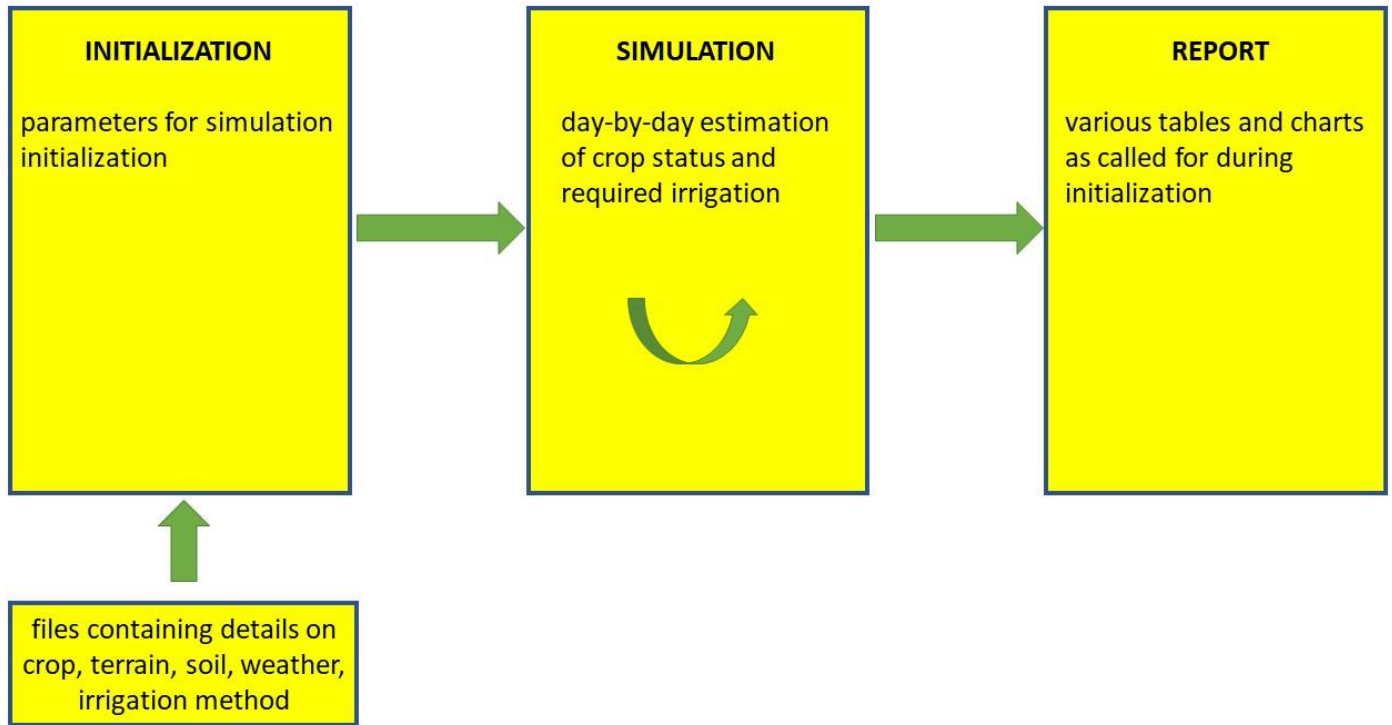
INITIALIZATION

parameters for simulation initialization

SIMULATION

day-by-day estimation of crop status and required irrigation

REPORT

various tables and charts as called for during initialization

files containing details on crop, terrain, soil, weather, irrigation method